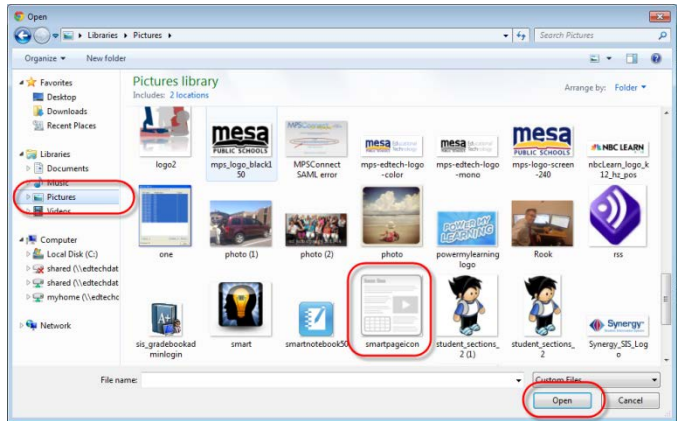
Open

Libraries ▸ Pictures ▸

Search Pictures

Organize ▾ New folder

Favorites
Desktop
Downloads
Recent Places

Libraries
Documents
Music
Pictures
Videos

Computer
Local Disk (C:)
shared (\\edtechdat
shared (\\edtechdat
myhome (\\edtechc

Network

Pictures library
Includes: 2 locations

Arrange by: Folder ▾

logo2
mesa PUBLIC SCHOOLS
mps_logo_black150
MPSConnect SAML error
mesa
mps-edtech-logo-color
mesa
mps-edtech-logo-mono
mesa PUBLIC SCHOOLS
mps-logo-screen-240
NBC LEARN
nbcLearn_logo_k12_hz_pos
one
photo (1)
photo (2)
photo
POWER MY LEARNING
powermylearning logo
Rook
rss
sis_gradebookadminlogin
smart
smartnotebook50
smartpageicon
student_sections_2 (1)
student_sections_2
Synergy
Synergy_SIS_Logo

File name:
Custom Files
Open
Cancel